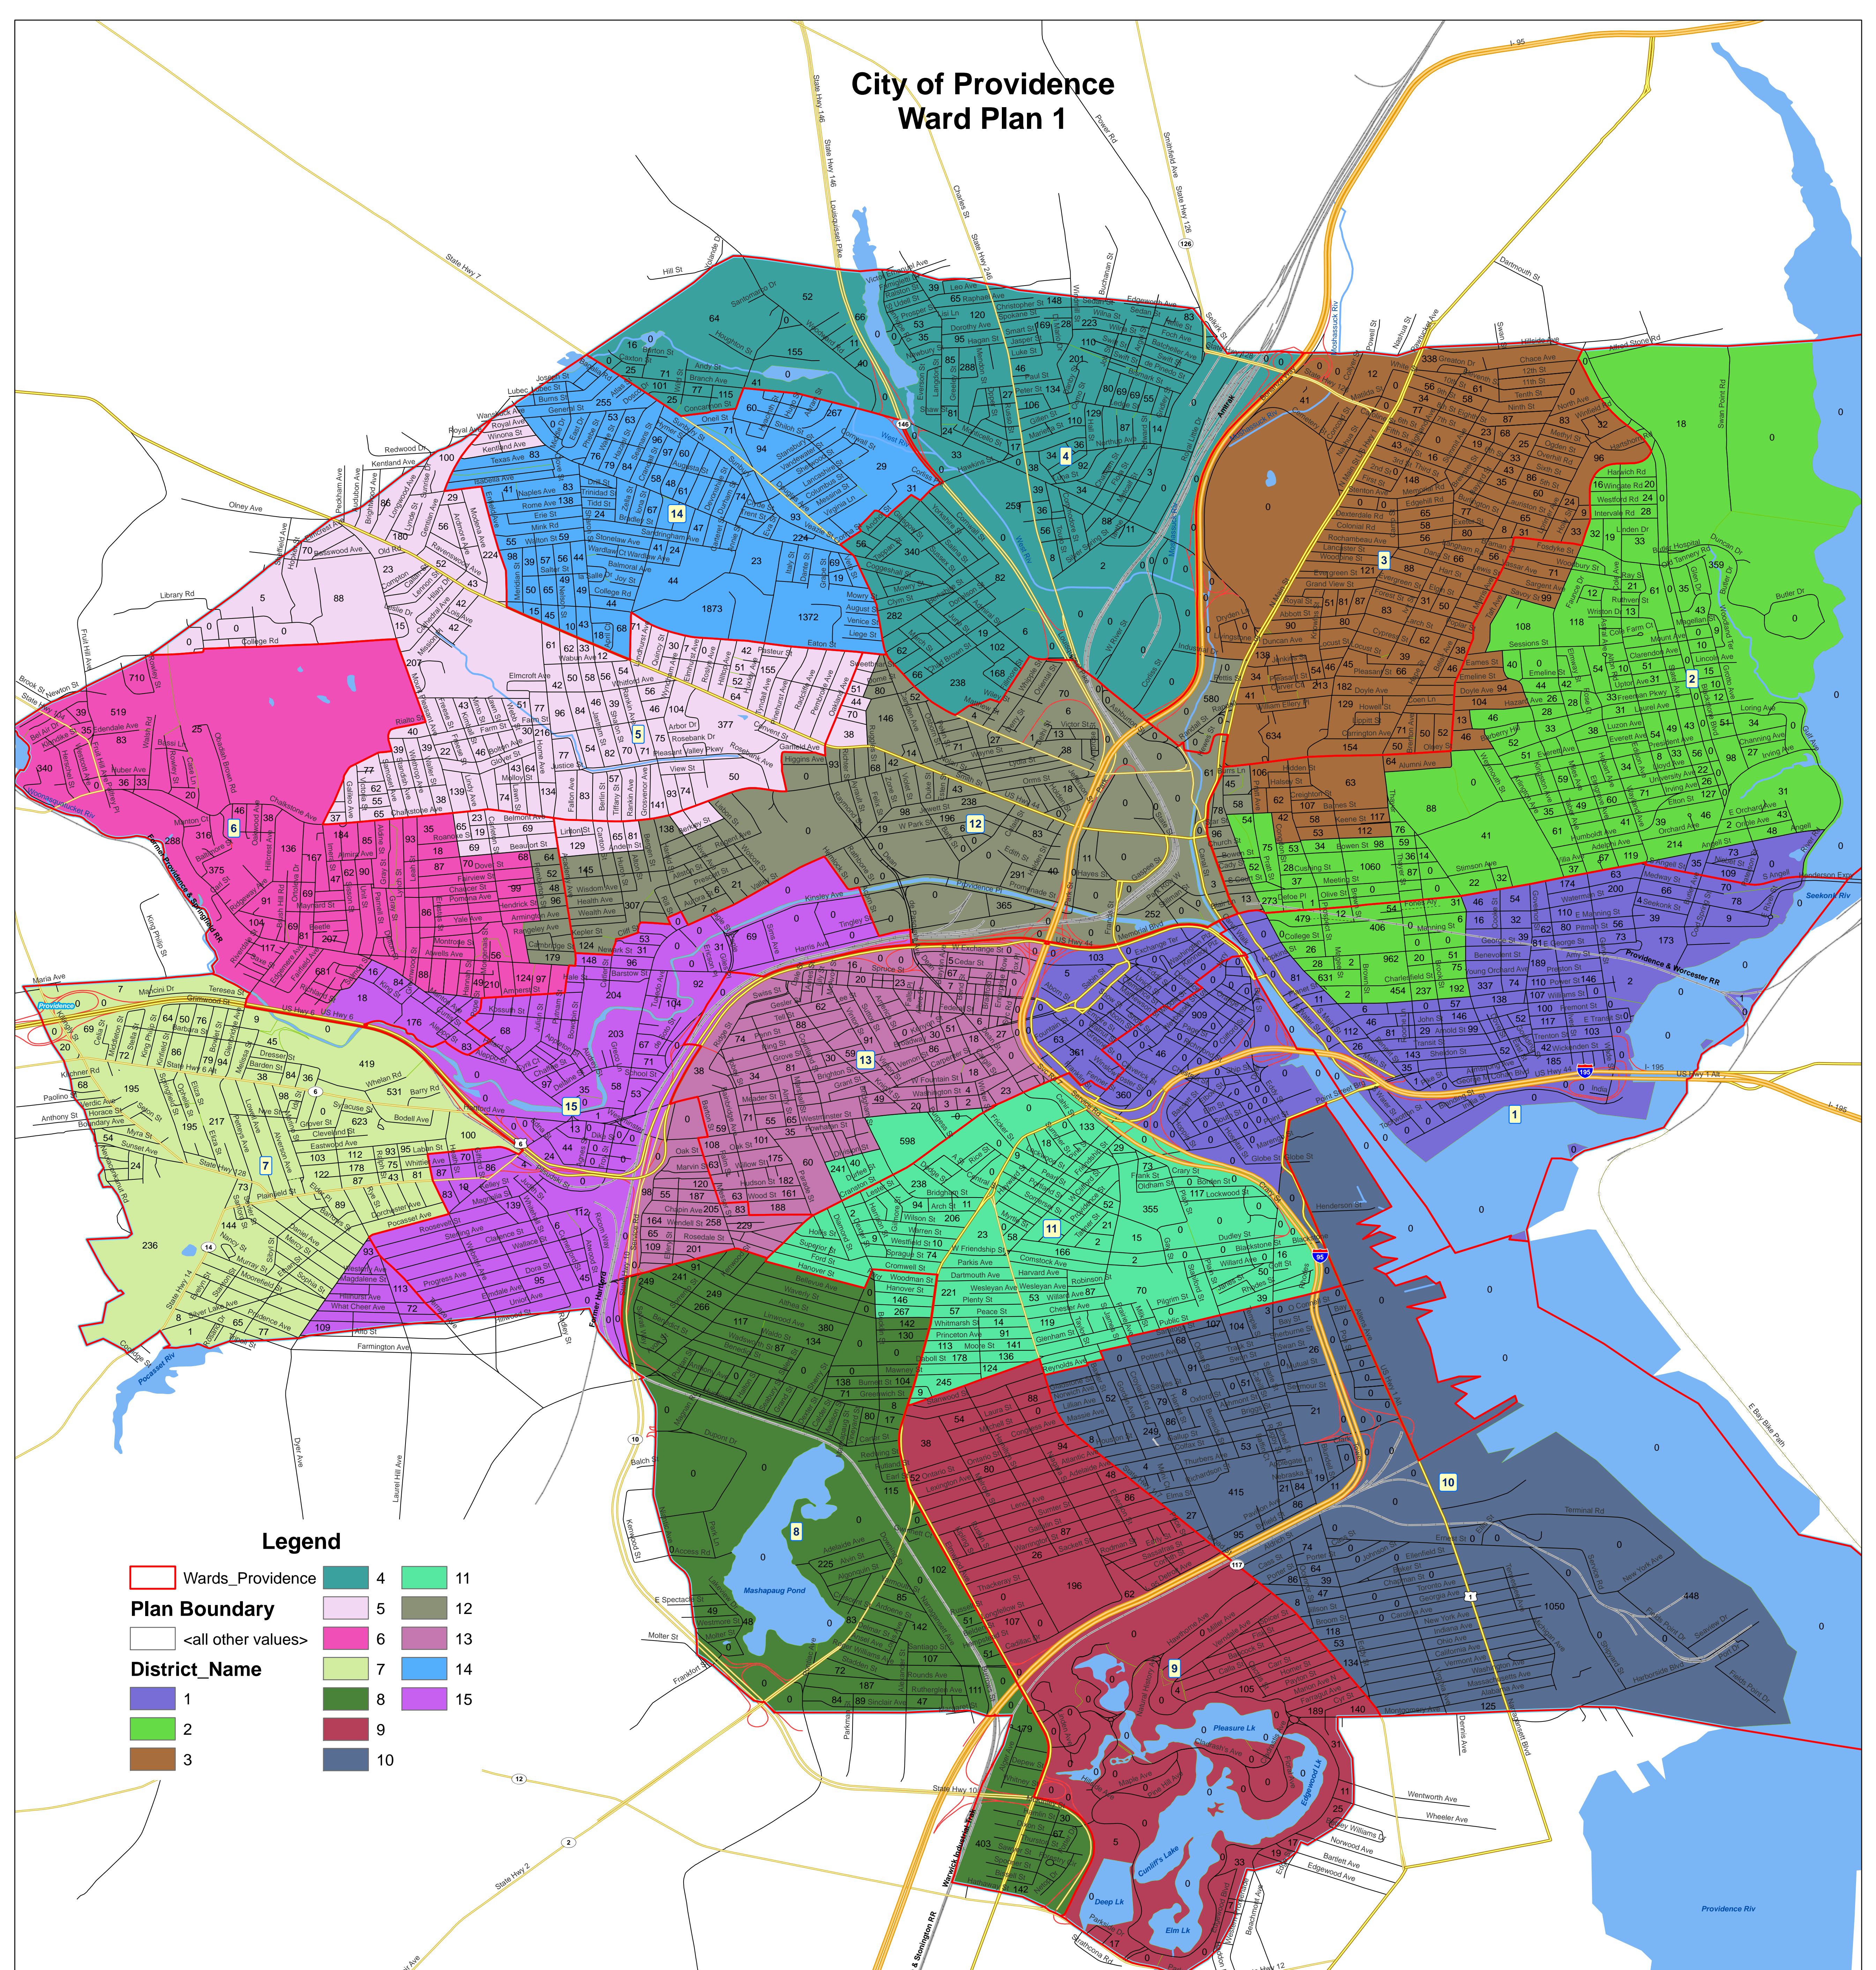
City of Providence
Ward Plan 1

Legend

Wards_Providence

Plan Boundary

<all other values>

District_Name

1
2
3
4
5
6
7
8
9
10
11
12
13
14
15

Mashapaug Pond
Pleasure Lk
Cunliff's Lake
Deep Lk
Elm Lk
Edgewood Lk
Pocasset Riv
Seekonk Riv
Providence Riv
Woonasquatucket Riv
Moshassuck Riv

State Hwy 7
State Hwy 146
State Hwy 246
State Hwy 126
State Hwy 10
State Hwy 2
State Hwy 14
I- 95
I- 195
US Hwy 1 Alt
US Hwy 6
Providence & Worcester RR
Providence & Springfield RR
Stonington RR
Warwick Industrial Trk
E Bay Bike Path
Amtrak